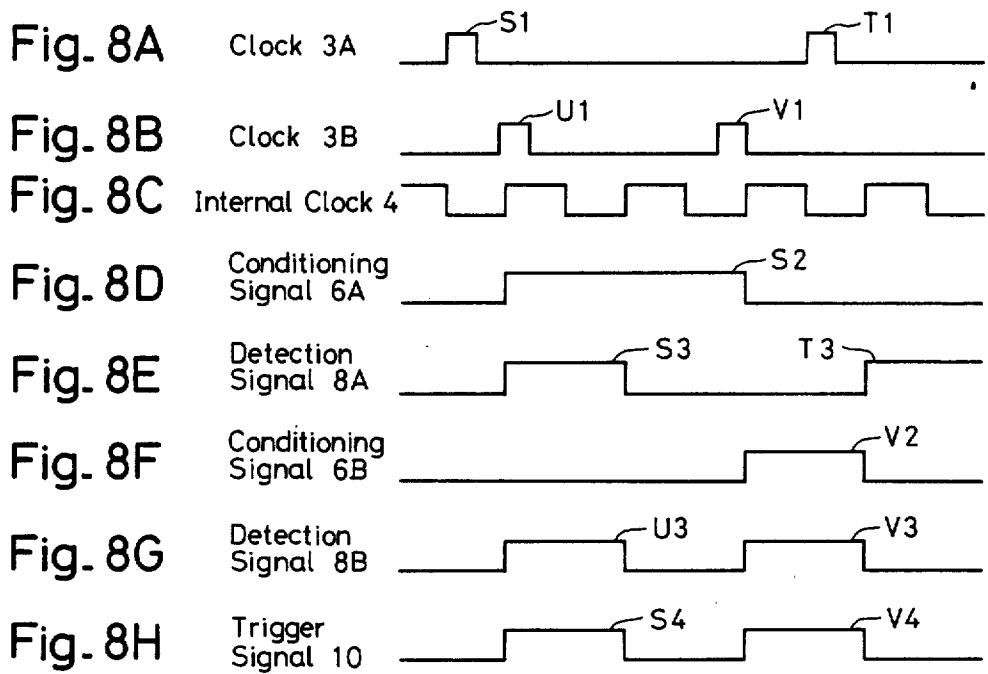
Fig. 8A Clock 3A S1 T1

Fig. 8B Clock 3B U1 V1

Fig. 8C Internal Clock 4

Fig. 8D Conditioning Signal 6A S2

Fig. 8E Detection Signal 8A S3 T3

Fig. 8F Conditioning Signal 6B V2

Fig. 8G Detection Signal 8B U3 V3

Fig. 8H Trigger Signal 10 S4 V4